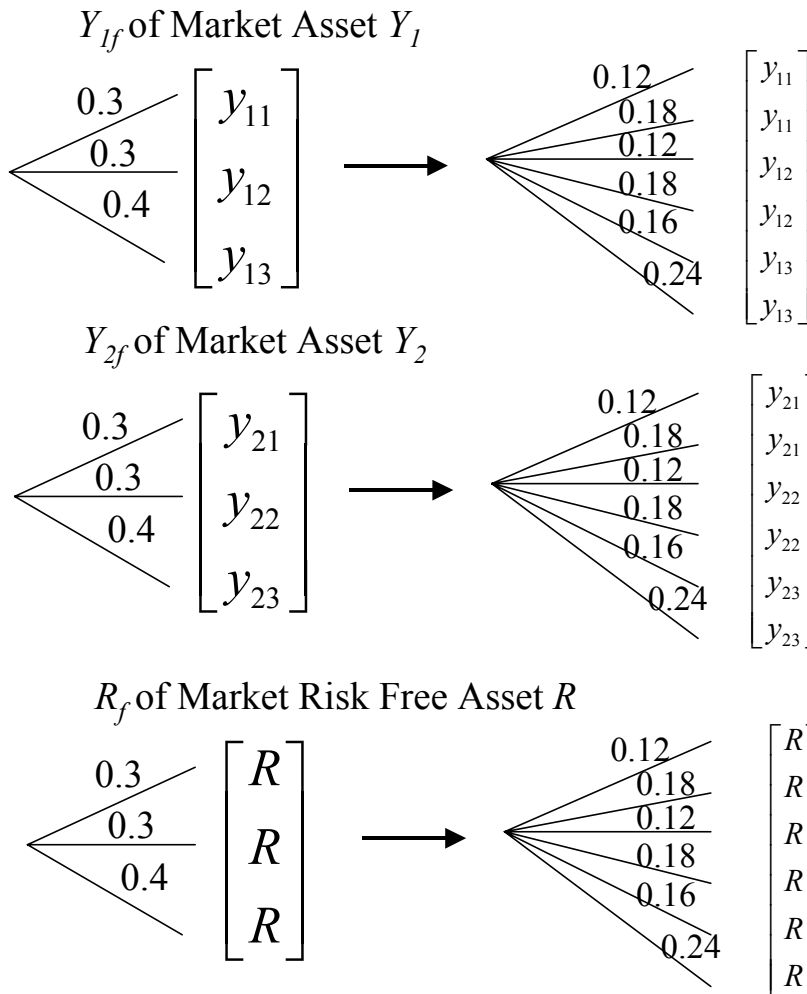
$Y_{1f}$ of Market Asset $Y_1$

0.3
0.3
0.4

$\begin{bmatrix} y_{11} \\ y_{12} \\ y_{13} \end{bmatrix}$

0.12
0.18
0.12
0.18
0.16
0.24

$\begin{bmatrix} y_{11} \\ y_{11} \\ y_{12} \\ y_{12} \\ y_{13} \\ y_{13} \end{bmatrix}$

$Y_{2f}$ of Market Asset $Y_2$

0.3
0.3
0.4

$\begin{bmatrix} y_{21} \\ y_{22} \\ y_{23} \end{bmatrix}$

0.12
0.18
0.12
0.18
0.16
0.24

$\begin{bmatrix} y_{21} \\ y_{21} \\ y_{22} \\ y_{22} \\ y_{23} \\ y_{23} \end{bmatrix}$

$R_f$ of Market Risk Free Asset $R$

0.3
0.3
0.4

$\begin{bmatrix} R \\ R \\ R \end{bmatrix}$

0.12
0.18
0.12
0.18
0.16
0.24

$\begin{bmatrix} R \\ R \\ R \\ R \\ R \\ R \end{bmatrix}$